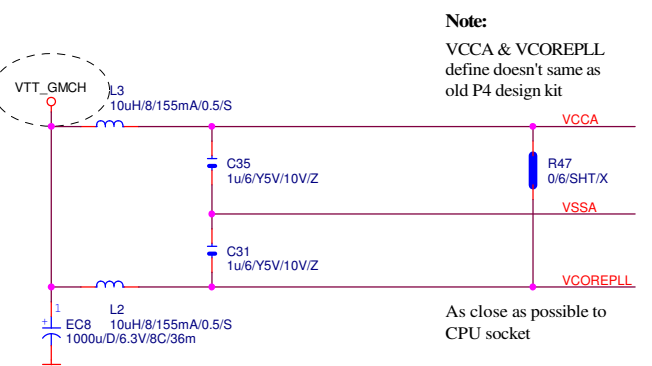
Note:
VCCA & VCOREPLL define doesn't same as old P4 design kit

VTT_GMCH

L3
10uH/8/155mA/0.5/S

VCCA

C35
1u/6/Y5V/10V/Z

R47
0/6/SHT/X

VSSA

C31
1u/6/Y5V/10V/Z

VCOREPLL

1
EC8
1000u/D/6.3V/8C/36m

L2
10uH/8/155mA/0.5/S

As close as possible to CPU socket